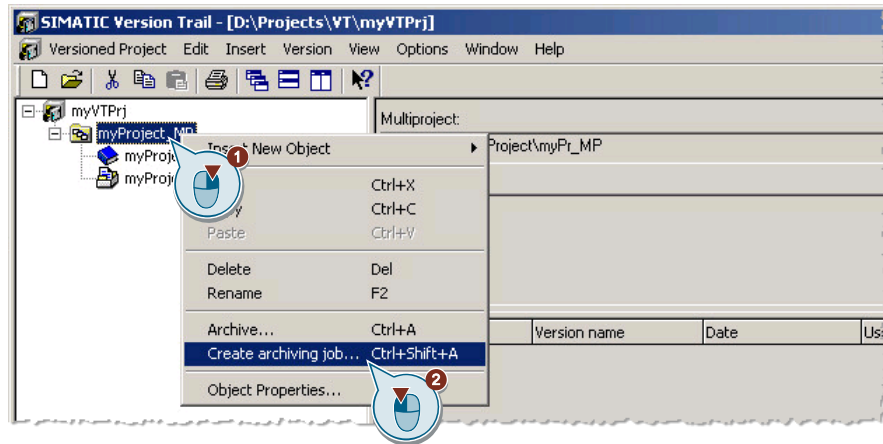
SIMATIC Version Trail - [D:\Projects\VT\myVTPrj]

Versioned Project Edit Insert Version View Options Window Help

myVTPrj
myProject_MP
myProje
myProje

Multiproject:
Project\myPr_MP

Insert New Object
Ctrl+X
Copy Ctrl+C
Paste Ctrl+V
Delete Del
Rename F2
Archive... Ctrl+A
Create archiving job... Ctrl+Shift+A
Object Properties...

1
2

Version name
Date
Us